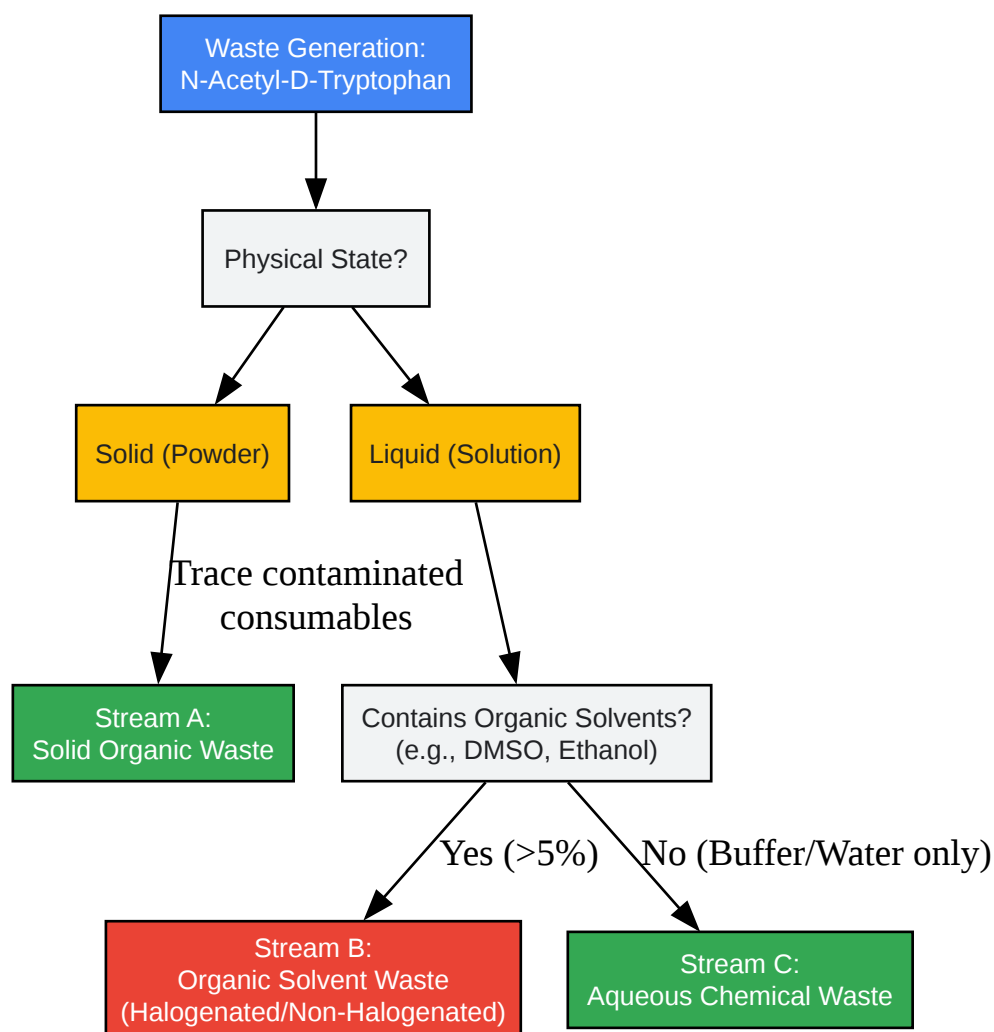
Waste Generation:
N-Acetyl-D-Tryptophan

Physical State?

Solid (Powder)

Liquid (Solution)

Trace contaminated consumables

Stream A:
Solid Organic Waste

Contains Organic Solvents?
(e.g., DMSO, Ethanol)

Yes (>5%)

No (Buffer/Water only)

Stream B:
Organic Solvent Waste
(Halogenated/Non-Halogenated)

Stream C:
Aqueous Chemical Waste